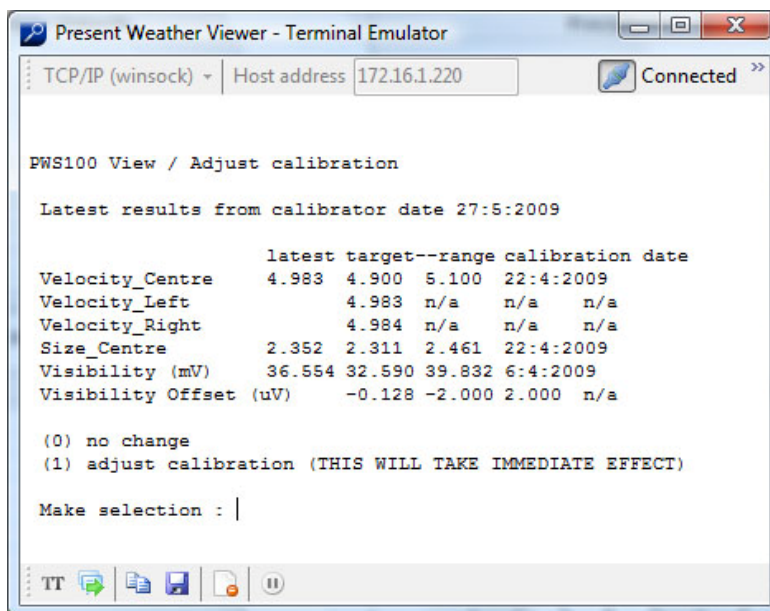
Present Weather Viewer - Terminal Emulator

TCP/IP (winsock) | Host address 172.16.1.220 | Connected

PWS100 View / Adjust calibration

Latest results from calibrator date 27:5:2009

| | latest | target-- | range | calibration date |
|---|---|---|---|---|
| Velocity_Centre | 4.983 | 4.900 | 5.100 | 22:4:2009 |
| Velocity_Left | | 4.983 | n/a | n/a n/a |
| Velocity_Right | | 4.984 | n/a | n/a n/a |
| Size_Centre | 2.352 | 2.311 | 2.461 | 22:4:2009 |
| Visibility (mV) | 36.554 | 32.590 | 39.832 | 6:4:2009 |
| Visibility Offset (uV) | | -0.128 | -2.000 | 2.000 n/a |

(0) no change
(1) adjust calibration (THIS WILL TAKE IMMEDIATE EFFECT)

Make selection :

TT